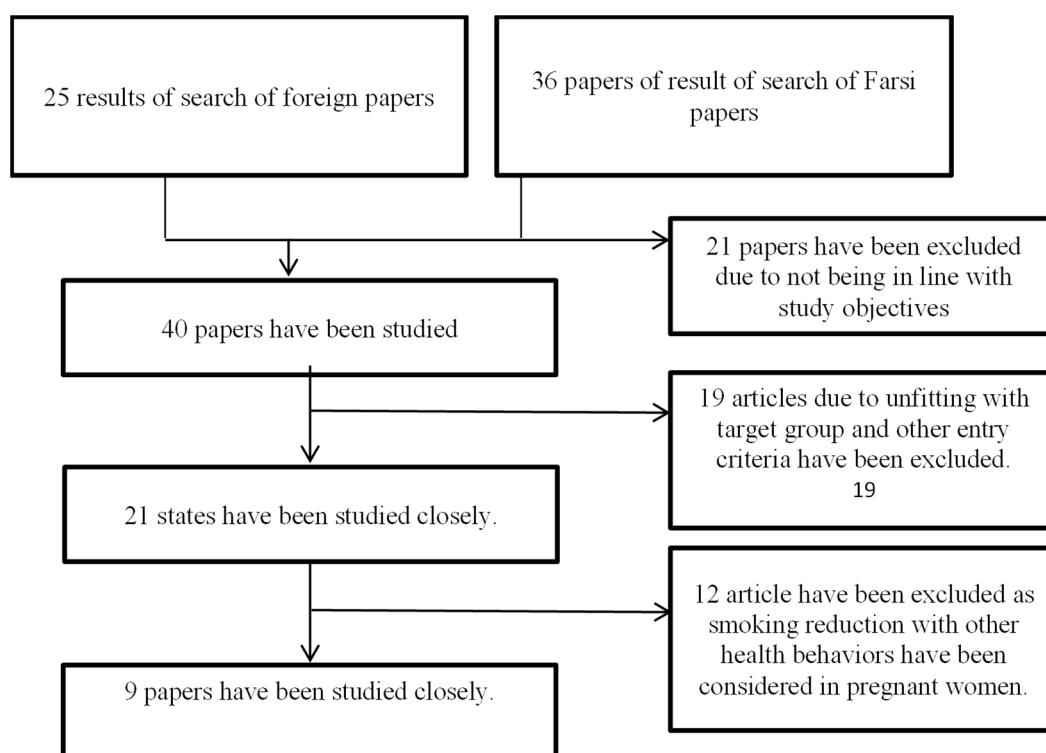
25 results of search of foreign papers

36 papers of result of search of Farsi papers

21 papers have been excluded due to not being in line with study objectives

40 papers have been studied

19 articles due to unfitting with target group and other entry criteria have been excluded.
19

21 states have been studied closely.

12 article have been excluded as smoking reduction with other health behaviors have been considered in pregnant women.

9 papers have been studied closely.